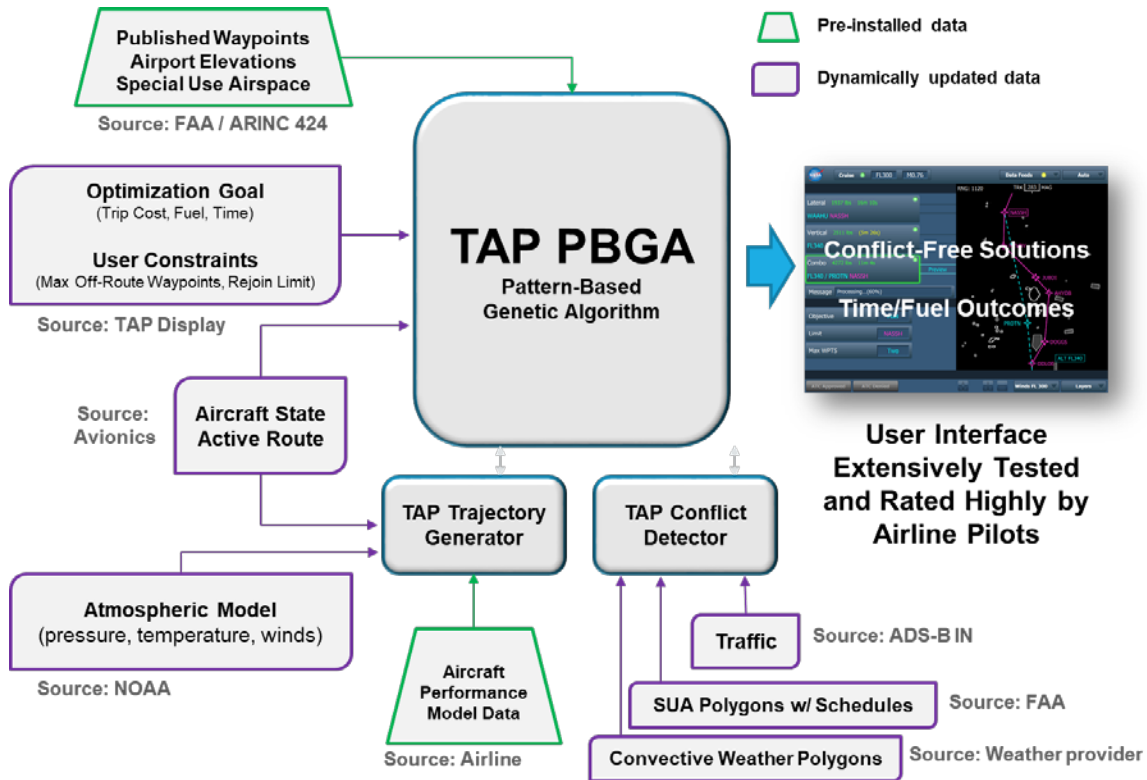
Published Waypoints
Airport Elevations
Special Use Airspace

Source: FAA / ARINC 424

Pre-installed data

Dynamically updated data

Optimization Goal
(Trip Cost, Fuel, Time)

User Constraints
(Max Off-Route Waypoints, Rejoin Limit)

Source: TAP Display

TAP PBGA
Pattern-Based
Genetic Algorithm

Conflict-Free Solutions

Time/Fuel Outcomes

Source: Avionics

Aircraft State
Active Route

User Interface Extensively Tested and Rated Highly by Airline Pilots

TAP Trajectory Generator

TAP Conflict Detector

Atmospheric Model
(pressure, temperature, winds)

Source: NOAA

Aircraft Performance Model Data

Source: Airline

Traffic

Source: ADS-B IN

SUA Polygons w/ Schedules

Source: FAA

Convective Weather Polygons

Source: Weather provider